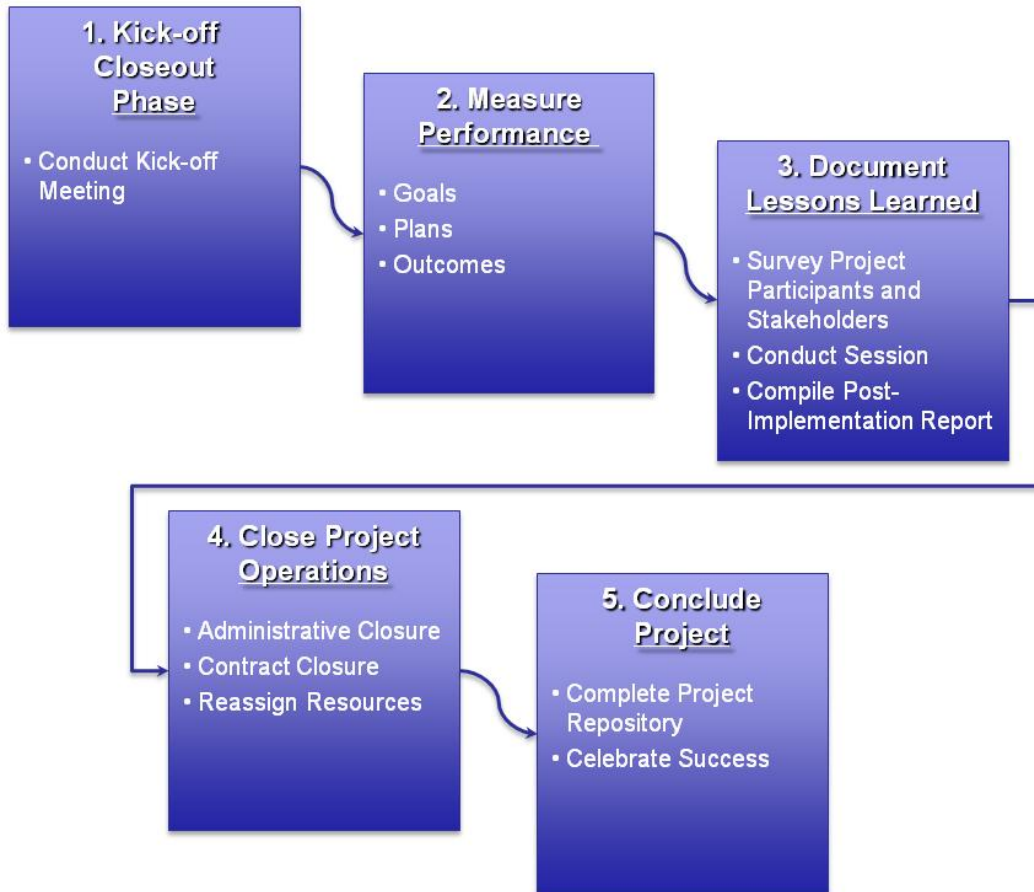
1. Kick-off Closeout Phase

- Conduct Kick-off Meeting

2. Measure Performance

- Goals
- Plans
- Outcomes

3. Document Lessons Learned

- Survey Project Participants and Stakeholders
- Conduct Session
- Compile Post-Implementation Report

4. Close Project Operations

- Administrative Closure
- Contract Closure
- Reassign Resources

5. Conclude Project

- Complete Project Repository
- Celebrate Success